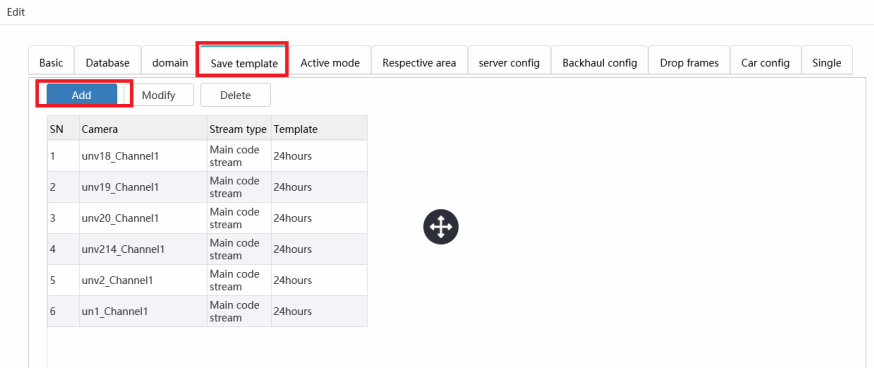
Edit

Basic Database domain Save template Active mode Respective area server config Backhaul config Drop frames Car config Single

Add Modify Delete

| SN | Camera | Stream type | Template |
|---|---|---|---|
| 1 | unv18_Channel1 | Main code stream | 24hours |
| 2 | unv19_Channel1 | Main code stream | 24hours |
| 3 | unv20_Channel1 | Main code stream | 24hours |
| 4 | unv214_Channel1 | Main code stream | 24hours |
| 5 | unv2_Channel1 | Main code stream | 24hours |
| 6 | un1_Channel1 | Main code stream | 24hours |